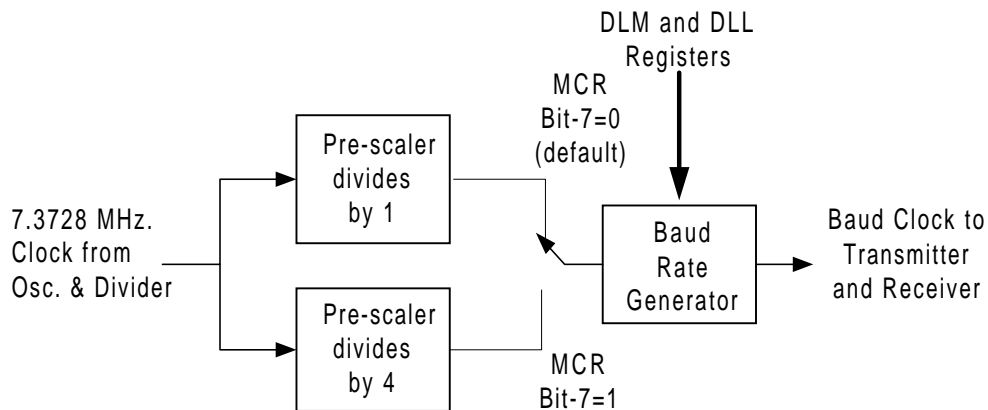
DLM and DLL Registers

MCR Bit-7=0 (default)

7.3728 MHz. Clock from Osc. & Divider

Pre-scaler divides by 1

Baud Rate Generator

Baud Clock to Transmitter and Receiver

Pre-scaler divides by 4

MCR Bit-7=1